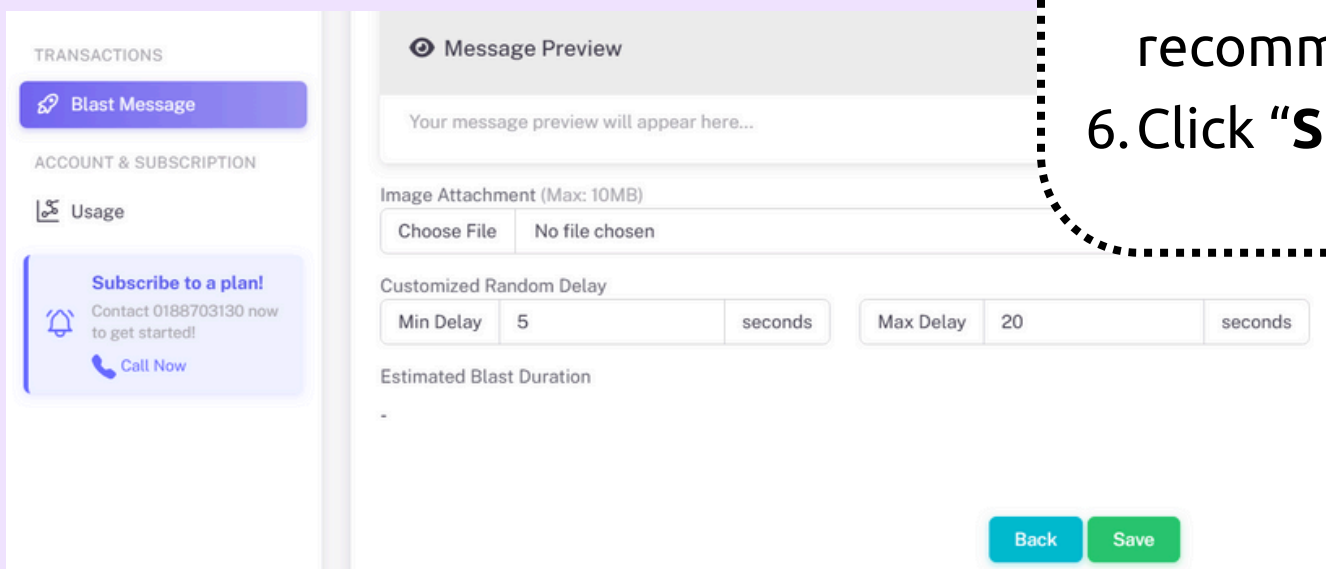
TRANSACTIONS

Blast Message

ACCOUNT & SUBSCRIPTION

Usage

Subscribe to a plan!
Contact 0188703130 now to get started!
Call Now

Message Preview

Your message preview will appear here...

recomm

6. Click "S

Image Attachment (Max: 10MB)

Choose File | No file chosen

Customized Random Delay

Min Delay | 5 | seconds

Max Delay | 20 | seconds

Estimated Blast Duration

-

Back

Save